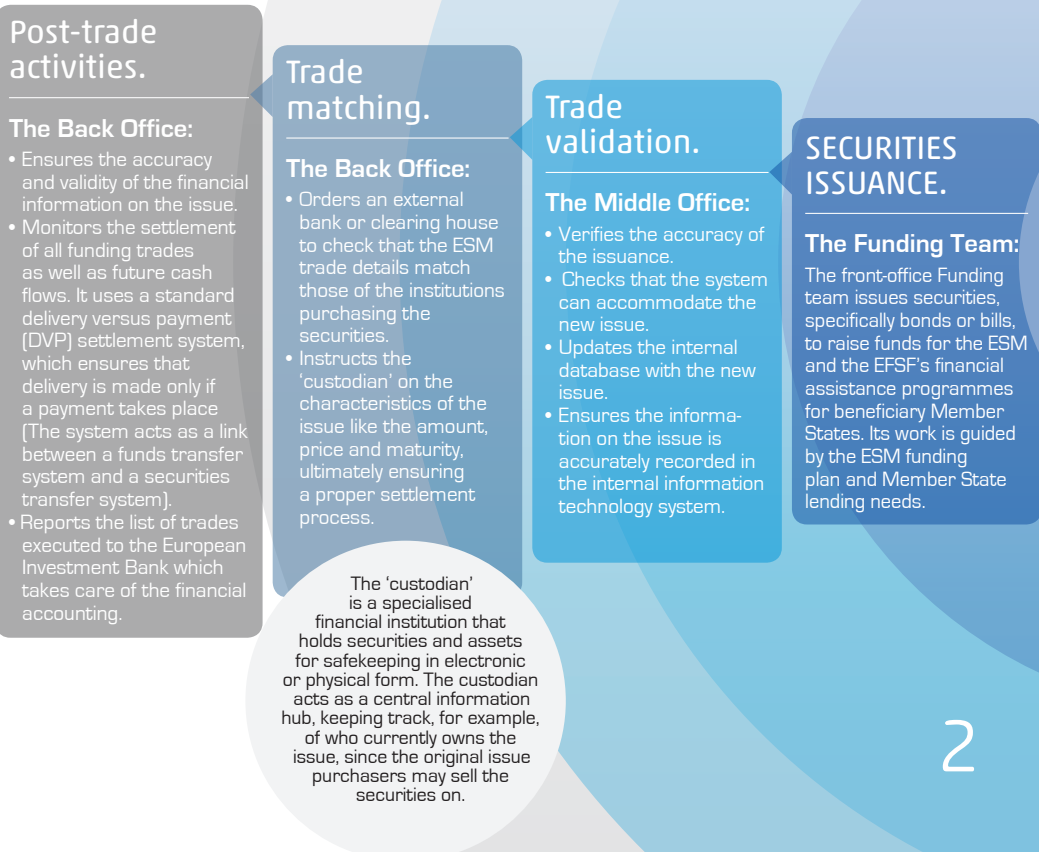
Post-trade activities.

The Back Office:

• Ensures the accuracy and validity of the financial information on the issue.
• Monitors the settlement of all funding trades as well as future cash flows. It uses a standard delivery versus payment (DVP) settlement system, which ensures that delivery is made only if a payment takes place (The system acts as a link between a funds transfer system and a securities transfer system).
• Reports the list of trades executed to the European Investment Bank which takes care of the financial accounting.

Trade matching.

The Back Office:

• Orders an external bank or clearing house to check that the ESM trade details match those of the institutions purchasing the securities.
• Instructs the 'custodian' on the characteristics of the issue like the amount, price and maturity, ultimately ensuring a proper settlement process.

Trade validation.

The Middle Office:

• Verifies the accuracy of the issuance.
• Checks that the system can accommodate the new issue.
• Updates the internal database with the new issue.
• Ensures the information on the issue is accurately recorded in the internal information technology system.

SECURITIES ISSUANCE.

The Funding Team:

The front-office Funding team issues securities, specifically bonds or bills, to raise funds for the ESM and the EFSF's financial assistance programmes for beneficiary Member States. Its work is guided by the ESM funding plan and Member State lending needs.

The 'custodian' is a specialised financial institution that holds securities and assets for safekeeping in electronic or physical form. The custodian acts as a central information hub, keeping track, for example, of who currently owns the issue, since the original issue purchasers may sell the securities on.

2